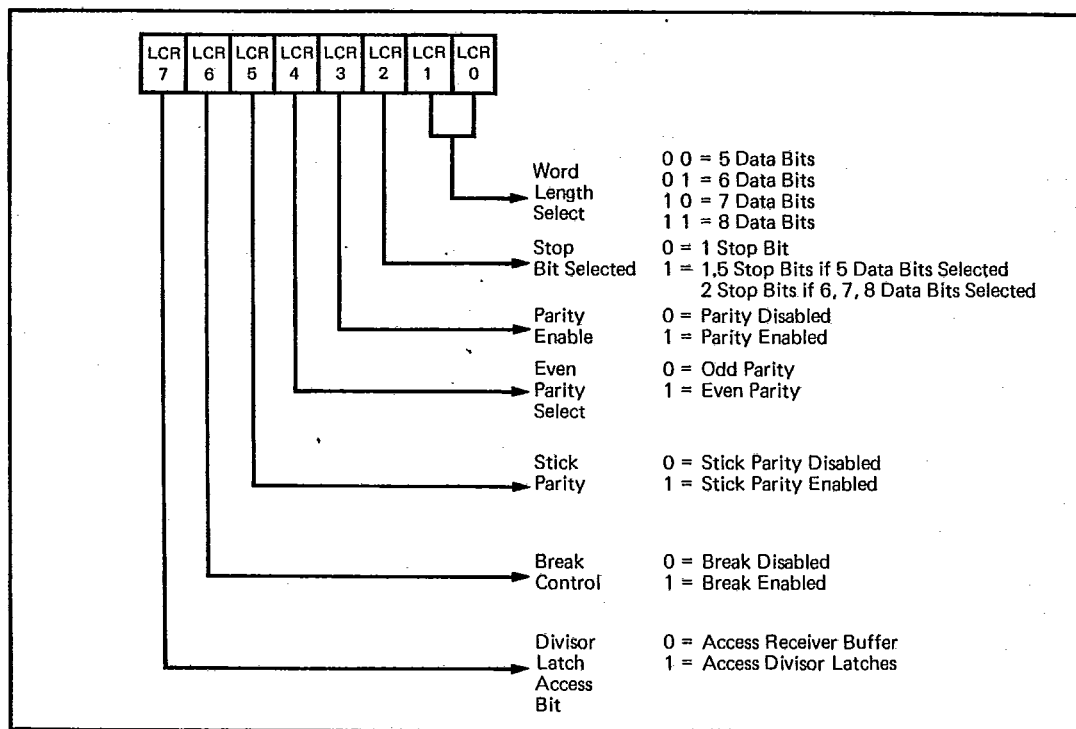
LCR 7 | LCR 6 | LCR 5 | LCR 4 | LCR 3 | LCR 2 | LCR 1 | LCR 0

Word Length Select
0 0 = 5 Data Bits
0 1 = 6 Data Bits
1 0 = 7 Data Bits
1 1 = 8 Data Bits

Stop Bit Selected
0 = 1 Stop Bit
1 = 1,5 Stop Bits if 5 Data Bits Selected
2 Stop Bits if 6, 7, 8 Data Bits Selected

Parity Enable
0 = Parity Disabled
1 = Parity Enabled

Even Parity Select
0 = Odd Parity
1 = Even Parity

Stick Parity
0 = Stick Parity Disabled
1 = Stick Parity Enabled

Break Control
0 = Break Disabled
1 = Break Enabled

Divisor Latch Access Bit
0 = Access Receiver Buffer
1 = Access Divisor Latches